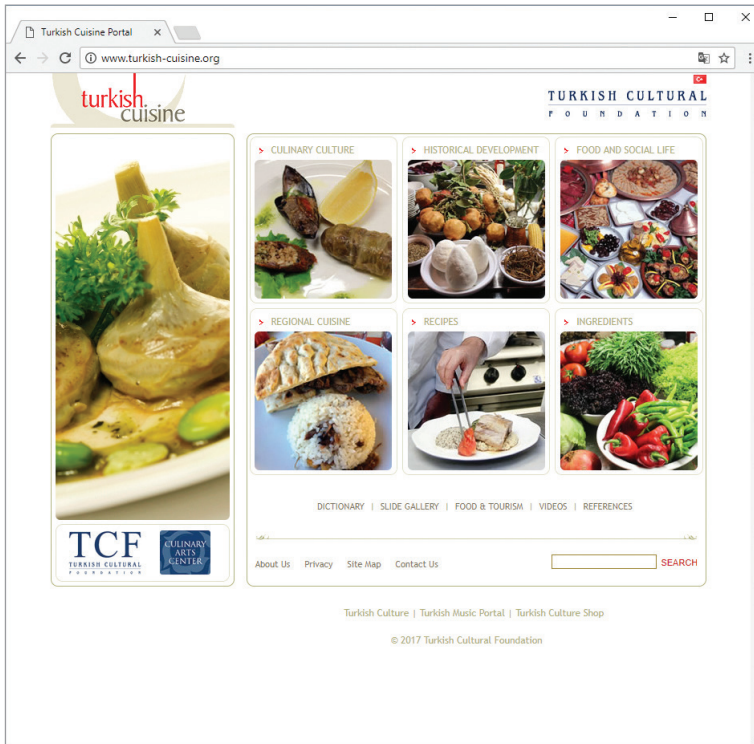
Turkish Cuisine Portal ×

www.turkish-cuisine.org

turkish cuisine

TURKISH CULTURAL FOUNDATION

> CULINARY CULTURE

> HISTORICAL DEVELOPMENT

> FOOD AND SOCIAL LIFE

> REGIONAL CUISINE

> RECIPES

> INGREDIENTS

DICTIONARY | SLIDE GALLERY | FOOD & TOURISM | VIDEOS | REFERENCES

TCF TURKISH CULTURAL FOUNDATION

CULINARY ARTS CENTER

About Us Privacy Site Map Contact Us

SEARCH

Turkish Culture | Turkish Music Portal | Turkish Culture Shop

© 2017 Turkish Cultural Foundation